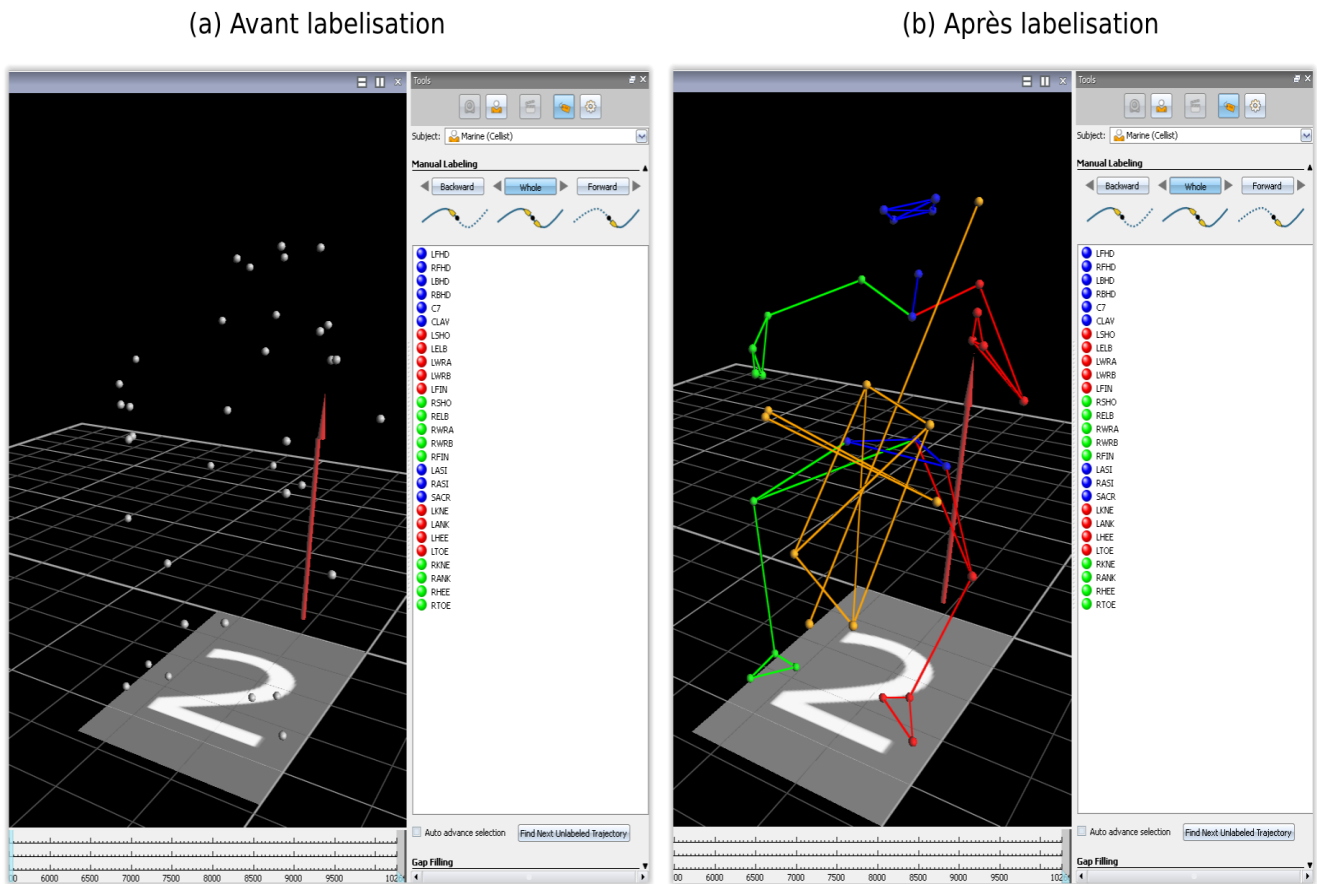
(a) Avant labelisation

Tools

Subject: Marine (Cellist)

Manual Labeling

Backward

Whole

Forward

LFHD
RFHD
LBHD
RBHD
C7
CLAV
LSHO
LELB
LWRA
LWRB
LFIN
RSHO
RELB
RWRA
RWRB
RFIN
LASI
RASI
SACR
LKNE
LANK
LHEE
LTOE
RKNE
RANK
RHEE
RTOE

Auto advance selection

Find Next Unlabeled Trajectory

Gap Filling

00 6000 6500 7000 7500 8000 8500 9000 9500 102

(b) Après labelisation

Tools

Subject: Marine (Cellist)

Manual Labeling

Backward

Whole

Forward

LFHD
RFHD
LBHD
RBHD
C7
CLAV
LSHO
LELB
LWRA
LWRB
LFIN
RSHO
RELB
RWRA
RWRB
RFIN
LASI
RASI
SACR
LKNE
LANK
LHEE
LTOE
RKNE
RANK
RHEE
RTOE

Auto advance selection

Find Next Unlabeled Trajectory

Gap Filling

00 6000 6500 7000 7500 8000 8500 9000 9500 102